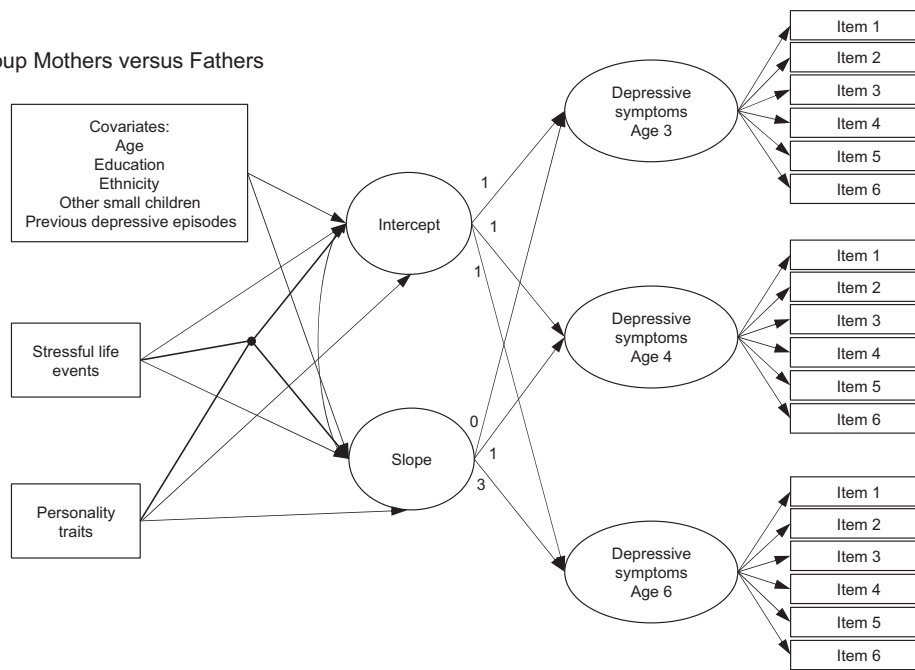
oup Mothers versus Fathers

Covariates:
Age
Education
Ethnicity
Other small children
Previous depressive episodes

Stressful life events

Personality traits

Intercept

Slope

1
1
1

0
1
3

Depressive symptoms Age 3

Depressive symptoms Age 4

Depressive symptoms Age 6

Item 1
Item 2
Item 3
Item 4
Item 5
Item 6

Item 1
Item 2
Item 3
Item 4
Item 5
Item 6

Item 1
Item 2
Item 3
Item 4
Item 5
Item 6